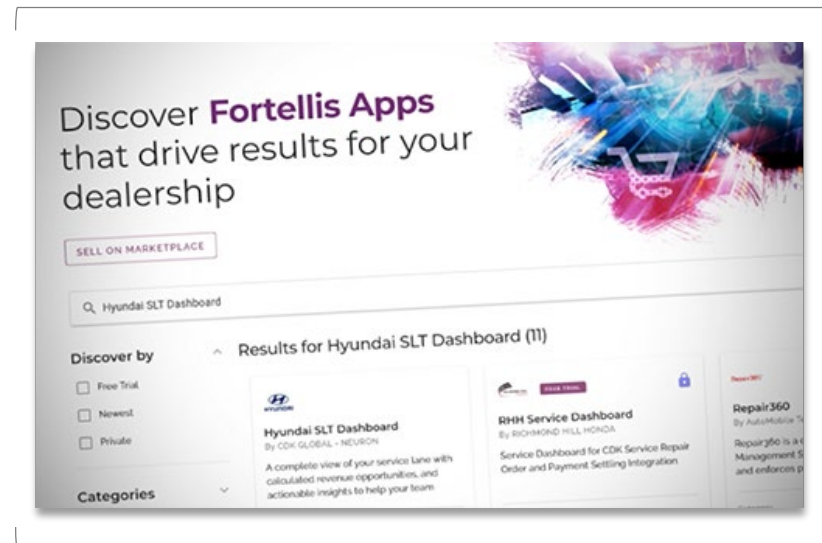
Discover Fortellis Apps that drive results for your dealership

SELL ON MARKETPLACE

Hyundai SLT Dashboard

Discover by

Free Trial

Newest

Private

Categories

Results for Hyundai SLT Dashboard (11)

HYUNDAI

Hyundai SLT Dashboard

By CDK GLOBAL - NEURON

A complete view of your service lane with calculated revenue opportunities, and actionable insights to help your team

FREE TRIAL

RHH Service Dashboard

By RICHMOND HILL HONDA

Service Dashboard for CDK Service Repair Order and Payment Settling Integration

Repair360

Repair360

By AutoMobile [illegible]

Repair360 is a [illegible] Management S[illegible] and enforces p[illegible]